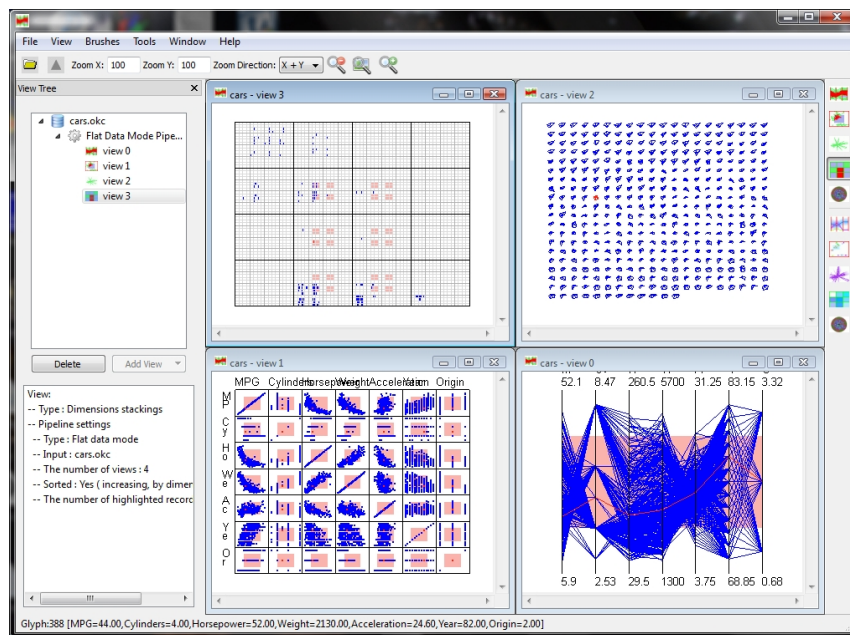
File View Brushes Tools Window Help

Zoom X: 100 Zoom Y: 100 Zoom Direction: X + Y

View Tree

cars.okc
Flat Data Mode Pipe...
view 0
view 1
view 2
view 3

Delete Add View

View:
-- Type : Dimensions stackings
-- Pipeline settings
-- Type : Flat data mode
-- Input : cars.okc
-- The number of views : 4
-- Sorted : Yes ( increasing, by dimer
-- The number of highlighted record

cars - view 3

cars - view 2

cars - view 1

MPG Cylinders Horsepower Weight Acceleration Year Origin

M P
C y
H o
W e
A c
Y e
O r

cars - view 0

52.1 8.47 260.5 5700 31.25 83.15 3.32

5.9 2.53 29.5 1300 3.75 68.85 0.68

Glyph:388 [MPG=44.00,Cylinders=4.00,Horsepower=52.00,Weight=2130.00,Acceleration=24.60,Year=82.00,Origin=2.00]